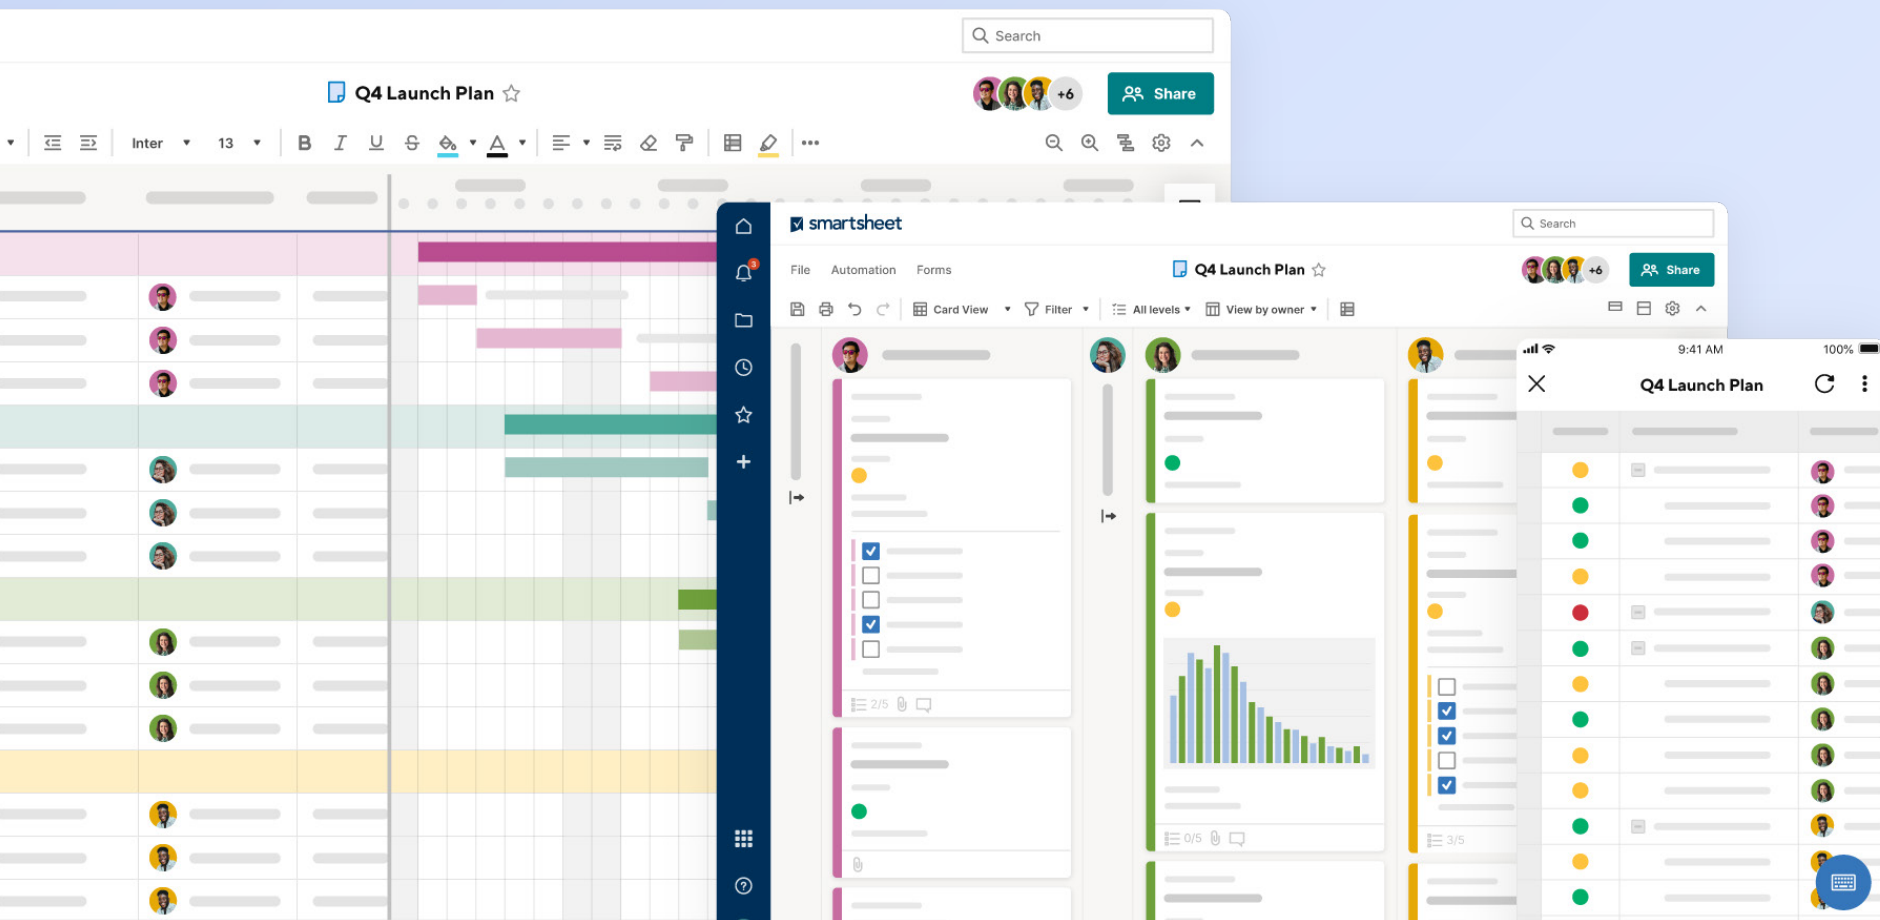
Search

Q4 Launch Plan

+6

Share

Inter 13

smartsheet

Search

File Automation Forms

Q4 Launch Plan

+6

Share

Card View Filter All levels View by owner

2/5

0/5

3/5

9:41 AM

100%

Q4 Launch Plan